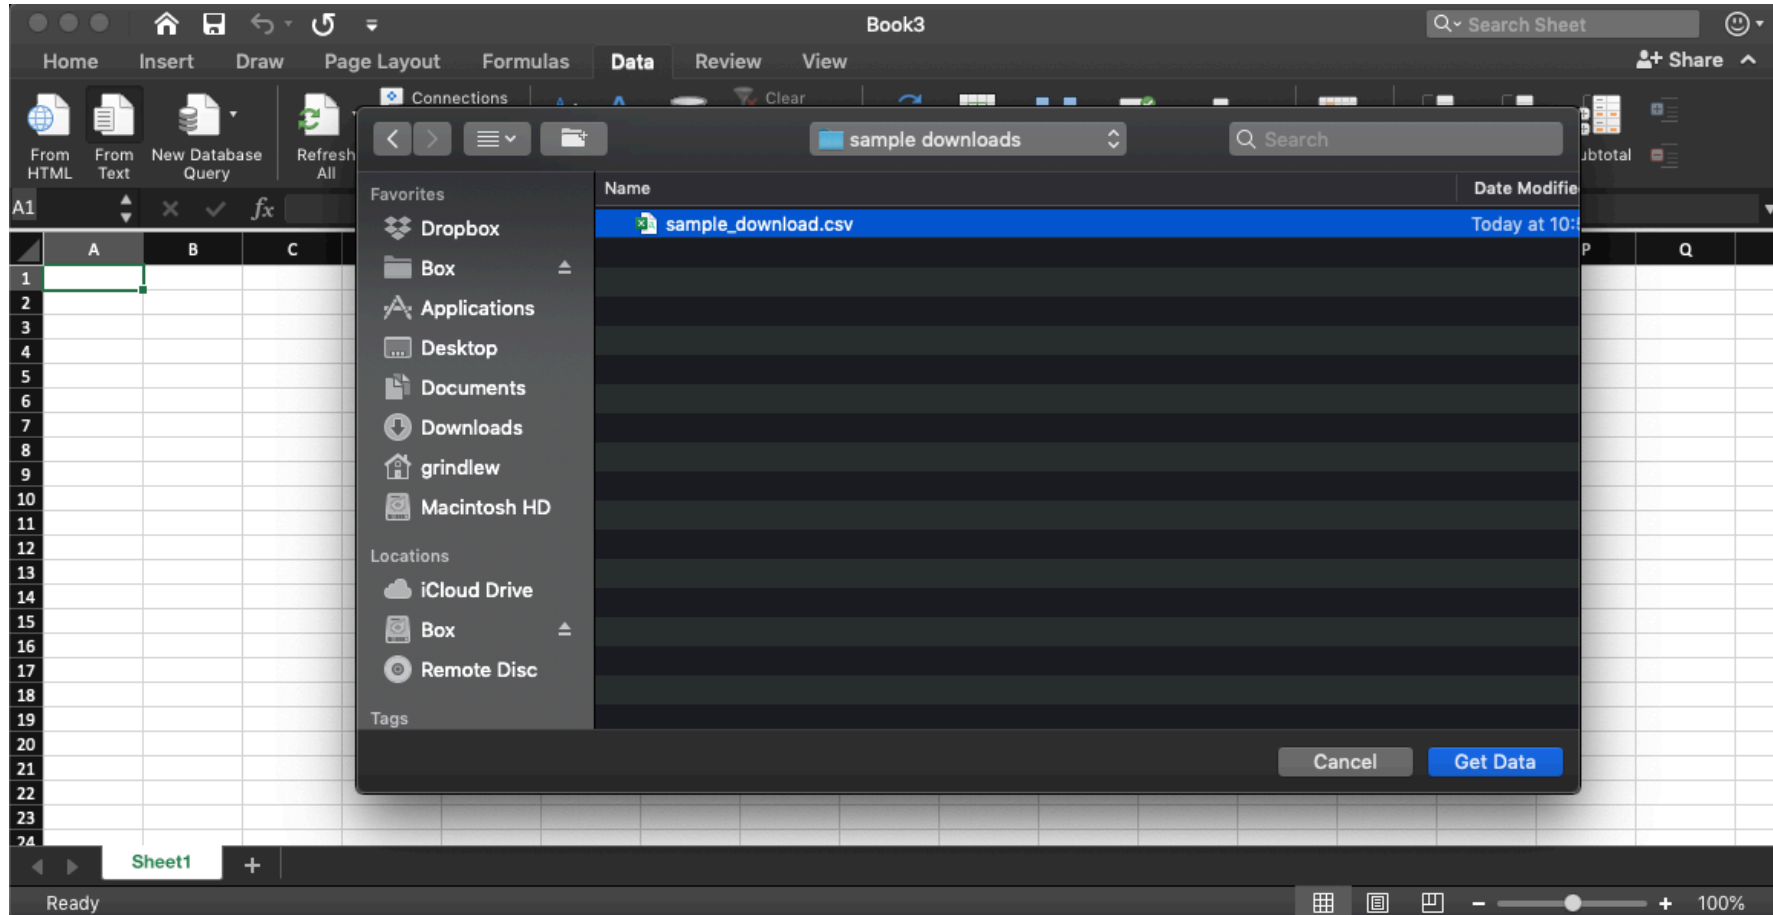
Book3

Search Sheet

Home Insert Draw Page Layout Formulas Data Review View

Share

Connections

Clear

From HTML From Text New Database Query Refresh All

ubtotal

A1

$fx$

A B C P Q

1
2
3
4
5
6
7
8
9
10
11
12
13
14
15
16
17
18
19
20
21
22
23
24

sample downloads

Search

Favorites

Dropbox

Box

Applications

Desktop

Documents

Downloads

grindlew

Macintosh HD

Locations

iCloud Drive

Box

Remote Disc

Tags

Name

Date Modifie

sample_download.csv

Today at 10:

Cancel

Get Data

Sheet1

+

Ready

100%